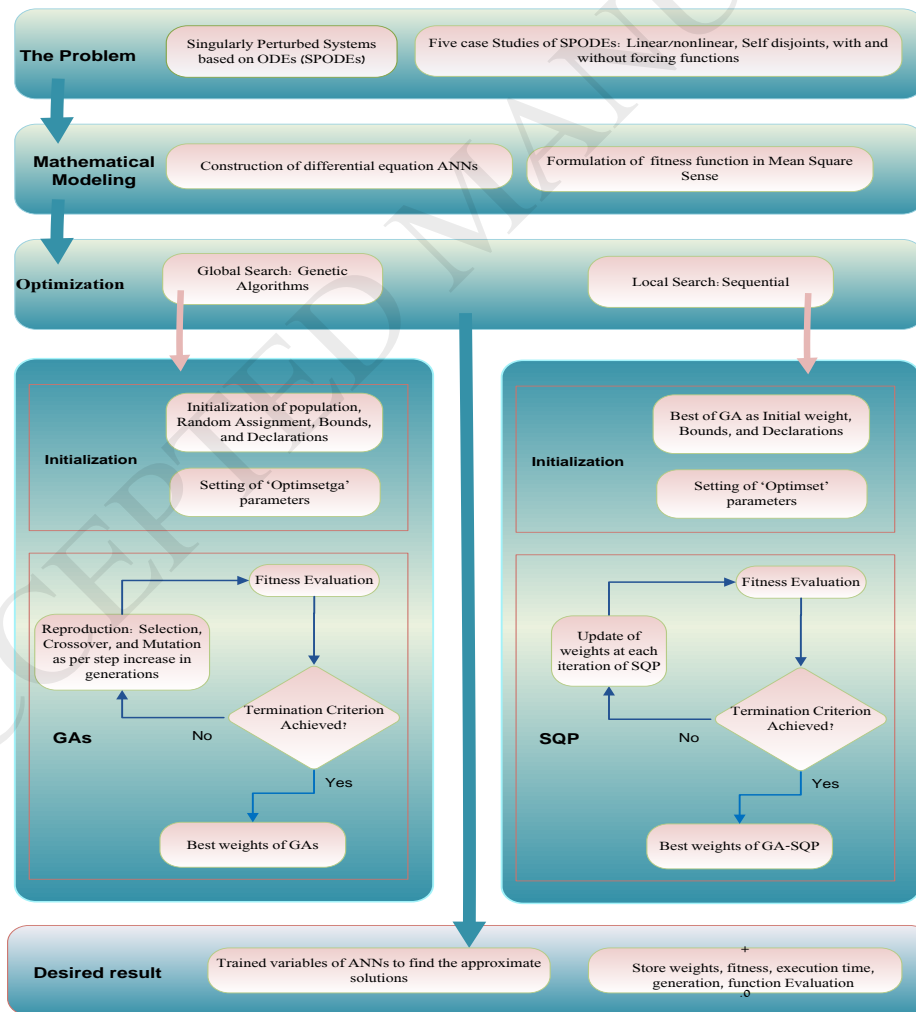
The Problem

Singularly Perturbed Systems based on ODEs (SPODEs)

Five case Studies of SPODEs: Linear/nonlinear, Self disjoints, with and without forcing functions

Mathematical Modeling

Construction of differential equation ANNs

Formulation of fitness function in Mean Square Sense

Optimization

Global Search: Genetic Algorithms

Local Search: Sequential

Initialization

Initialization of population, Random Assignment, Bounds, and Declarations

Setting of 'Optimsetga' parameters

Fitness Evaluation

Reproduction: Selection, Crossover, and Mutation as per step increase in generations

Termination Criterion Achieved?

No

GAs

Yes

Best weights of GAs

Initialization

Best of GA as Initial weight, Bounds, and Declarations

Setting of 'Optimset' parameters

Fitness Evaluation

Update of weights at each iteration of SQP

Termination Criterion Achieved?

SQP

No

Yes

Best weights of GA-SQP

Desired result

Trained variables of ANNs to find the approximate solutions

+

Store weights, fitness, execution time, generation, function Evaluation

.0